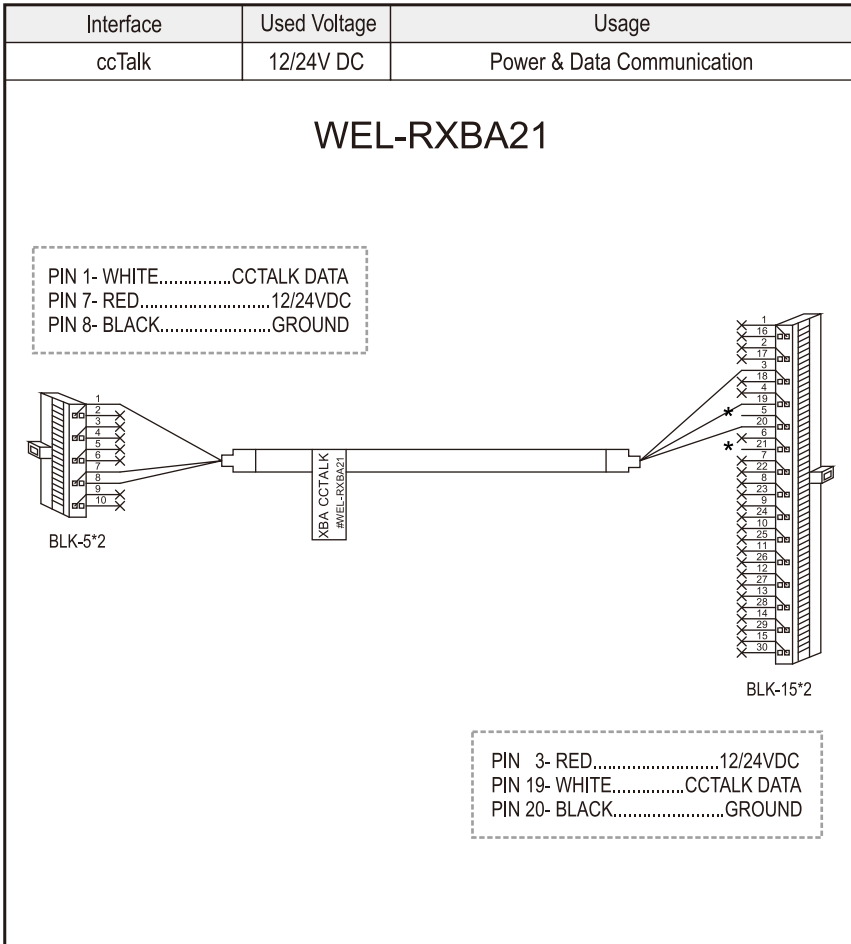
| Interface | Used Voltage | Usage |
|---|---|---|
| ccTalk | 12/24V DC | Power & Data Communication |

WEL-RXBA21

PIN 1- WHITE...............CCTALK DATA
PIN 7- RED..........................12/24VDC
PIN 8- BLACK.......................GROUND

1
2
3
4
5
6
7
8
9
10

BLK-5*2

XBA CCTALK
#WEL-RXBA21

1
16
2
17
3
18
4
19
5
20
6
21
7
22
8
23
9
24
10
25
11
26
12
27
13
28
14
29
15
30

*
*

BLK-15*2

PIN 3- RED..........................12/24VDC
PIN 19- WHITE...............CCTALK DATA
PIN 20- BLACK.......................GROUND